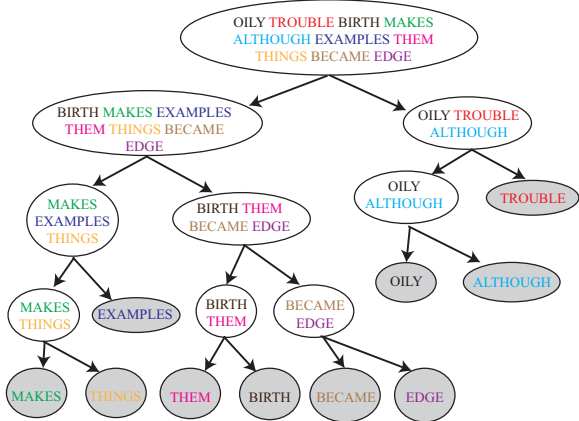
OILY TROUBLE BIRTH MAKES ALTHOUGH EXAMPLES THEM THINGS BECAME EDGE

BIRTH MAKES EXAMPLES THEM THINGS BECAME EDGE

OILY TROUBLE ALTHOUGH

MAKES EXAMPLES THINGS

BIRTH THEM BECAME EDGE

OILY ALTHOUGH

TROUBLE

MAKES THINGS

EXAMPLES

BIRTH THEM

BECAME EDGE

OILY

ALTHOUGH

MAKES

THINGS

THEM

BIRTH

BECAME

EDGE